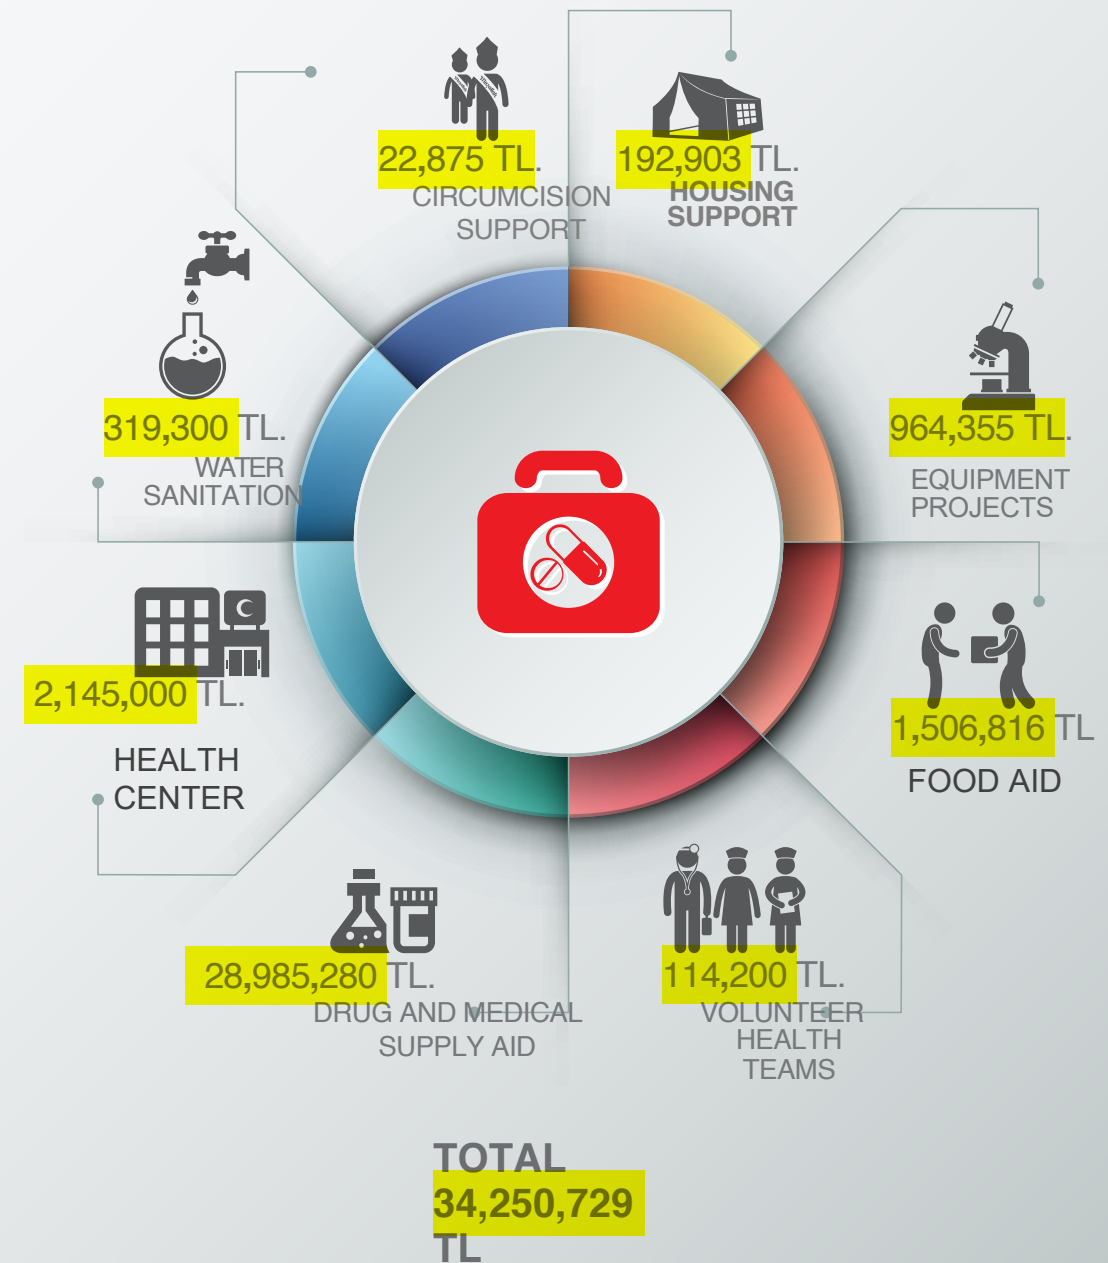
22,875 TL.
CIRCUMCISION SUPPORT

192,903 TL.
HOUSING SUPPORT

319,300 TL.
WATER SANITATION

964,355 TL.
EQUIPMENT PROJECTS

2,145,000 TL.
HEALTH CENTER

1,506,816 TL
FOOD AID

28,985,280 TL.
DRUG AND MEDICAL SUPPLY AID

114,200 TL.
VOLUNTEER HEALTH TEAMS

TOTAL
34,250,729
TL